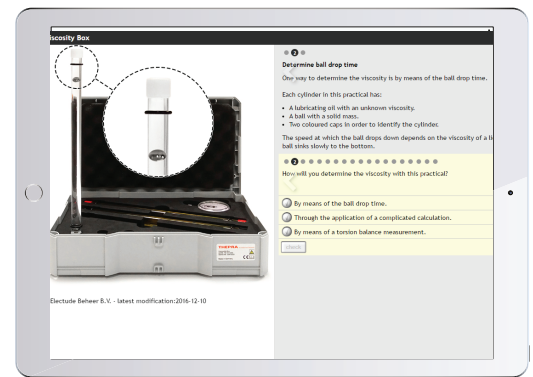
iscosity Box

Determine ball drop time

One way to determine the viscosity is by means of the ball drop time.

Each cylinder in this practical has:

- A lubricating oil with an unknown viscosity.
- A ball with a solid mass.
- Two coloured caps in order to identify the cylinder.

The speed at which the ball drops down depends on the viscosity of a li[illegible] ball sinks slowly to the bottom.

How will you determine the viscosity with this practical?

By means of the ball drop time.

Through the application of a complicated calculation.

By means of a torsion balance measurement.

check

Electude Beheer B.V. - latest modification:2016-12-10